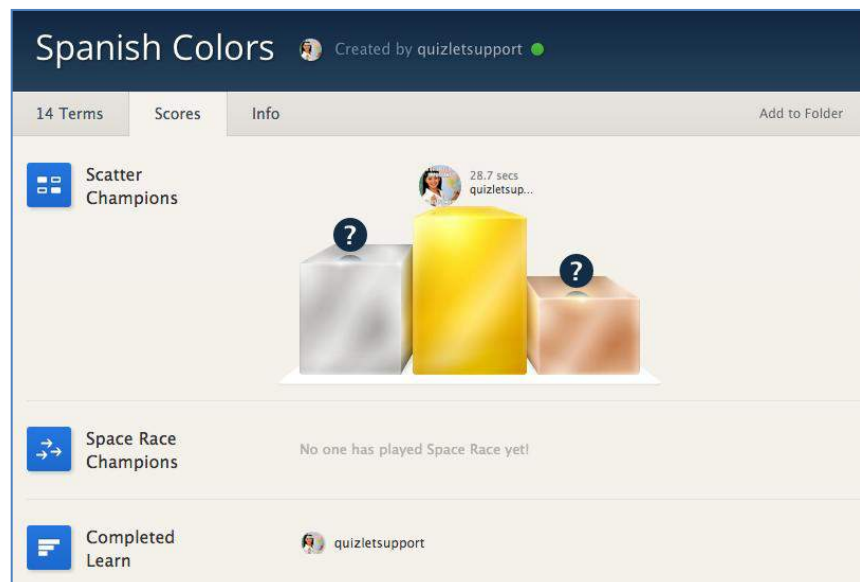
Spanish Colors

Created by quizletsupport

14 Terms

Scores

Info

Add to Folder

Scatter Champions

28.7 secs
quizletsup...

?

?

Space Race Champions

No one has played Space Race yet!

Completed Learn

quizletsupport